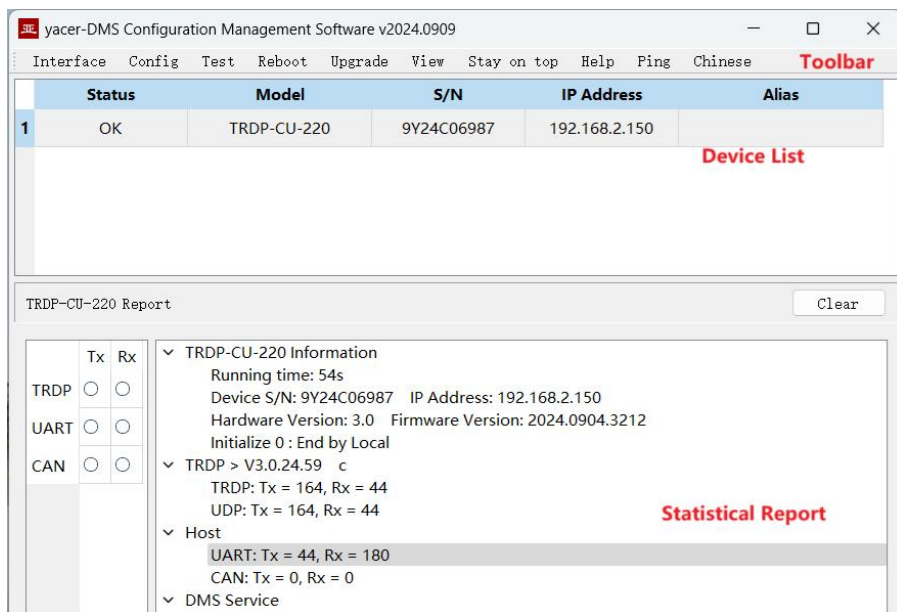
yacer-DMS Configuration Management Software v2024.0909

Interface Config Test Reboot Upgrade View Stay on top Help Ping Chinese Toolbar

| | Status | Model | S/N | IP Address | Alias |
|---|---|---|---|---|---|
| 1 | OK | TRDP-CU-220 | 9Y24C06987 | 192.168.2.150 | |

Device List

TRDP-CU-220 Report

Clear

| | Tx | Rx |
|---|---|---|
| TRDP | ○ | ○ |
| UART | ○ | ○ |
| CAN | ○ | ○ |

TRDP-CU-220 Information
Running time: 54s
Device S/N: 9Y24C06987 IP Address: 192.168.2.150
Hardware Version: 3.0 Firmware Version: 2024.0904.3212
Initialize 0 : End by Local
TRDP > V3.0.24.59 c
TRDP: Tx = 164, Rx = 44
UDP: Tx = 164, Rx = 44
Host
UART: Tx = 44, Rx = 180
CAN: Tx = 0, Rx = 0
DMS Service

Statistical Report